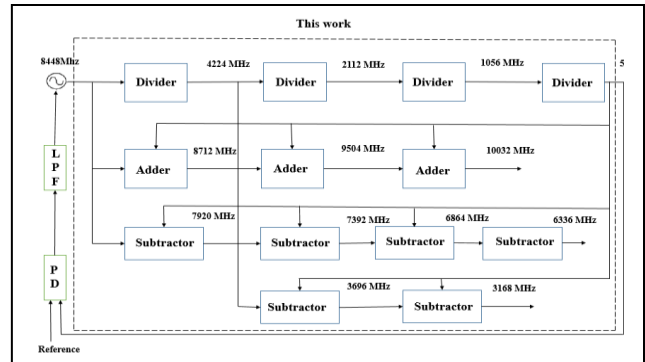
This work

8448Mhz

Divider

4224 MHz

Divider

2112 MHz

Divider

1056 MHz

Divider

5

L
P
F

Adder

8712 MHz

Adder

9504 MHz

Adder

10032 MHz

7920 MHz

Subtractor

Subtractor

7392 MHz

Subtractor

6864 MHz

Subtractor

6336 MHz

P
D

Subtractor

3696 MHz

Subtractor

3168 MHz

Reference